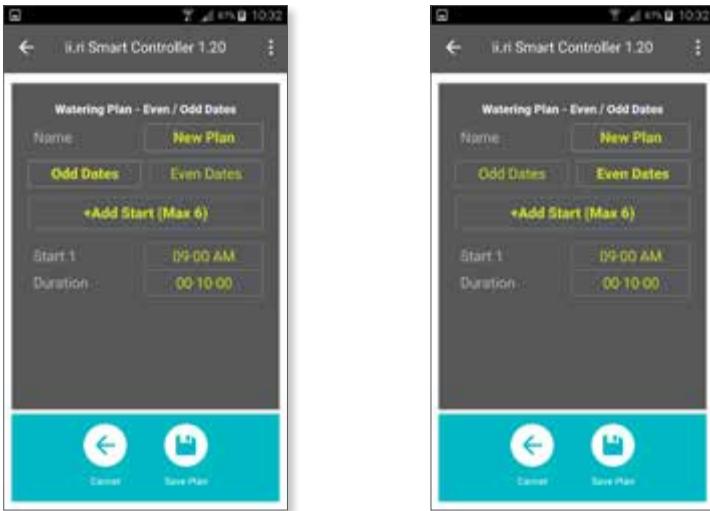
61% 10:32

ii.ri Smart Controller 1.20

Watering Plan - Even / Odd Dates

Name New Plan

Odd Dates Even Dates

+Add Start (Max 6)

Start 1 09:00 AM

Duration 00:10:00

Cancel Save Plan

61% 10:32

ii.ri Smart Controller 1.20

Watering Plan - Even / Odd Dates

Name New Plan

Odd Dates Even Dates

+Add Start (Max 6)

Start 1 09:00 AM

Duration 00:10:00

Cancel Save Plan